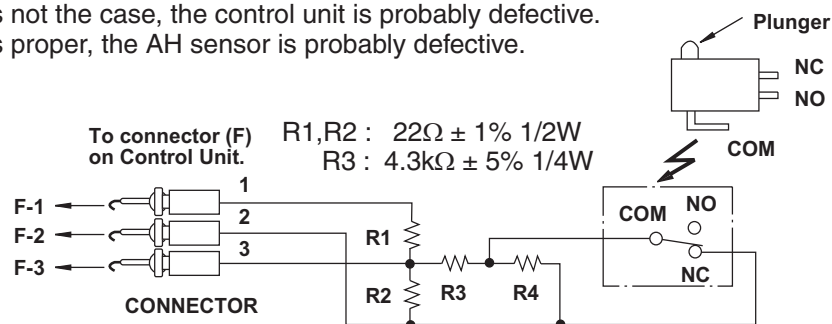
s not the case, the control unit is probably defective.
s proper, the AH sensor is probably defective.

Plunger
NC
NO
COM

To connector (F) on Control Unit.

R1,R2 : $22\Omega \pm 1\%$ 1/2W
R3 : $4.3k\Omega \pm 5\%$ 1/4W

1
2
3
F-1
F-2
F-3
CONNECTOR
R1
R2
R3
R4
COM
NO
NC